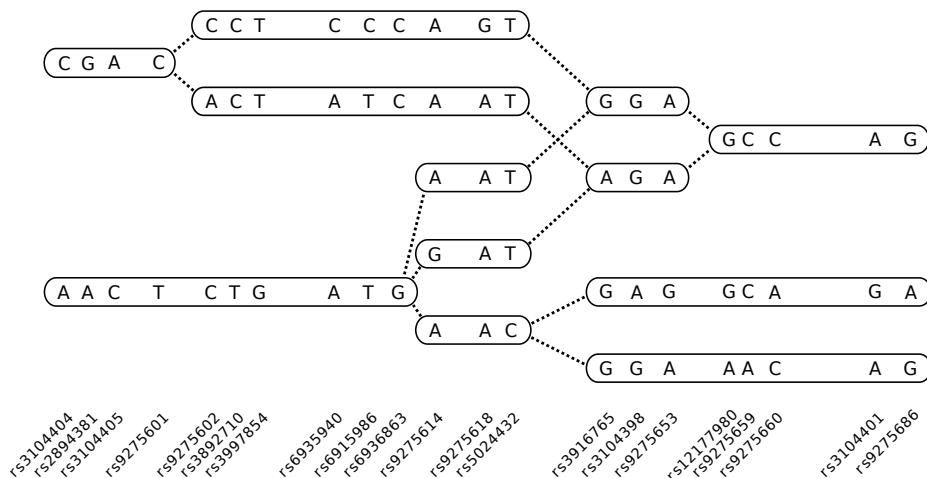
C C T C C C A G T

C G A C

A C T A T C A A T

G G A

G C C A G

A A T

A G A

G A T

A A C T C T G A T G

G A G G C A G A

A A C

G G A A A C A G

rs3104404
rs2894381
rs3104405
rs9275601
rs9275602
rs3892710
rs3997854
rs6935940
rs6915986
rs6936863
rs9275614
rs9275618
rs5024432
rs3916765
rs3104398
rs9275653
rs12177980
rs9275659
rs9275660
rs3104401
rs9275686